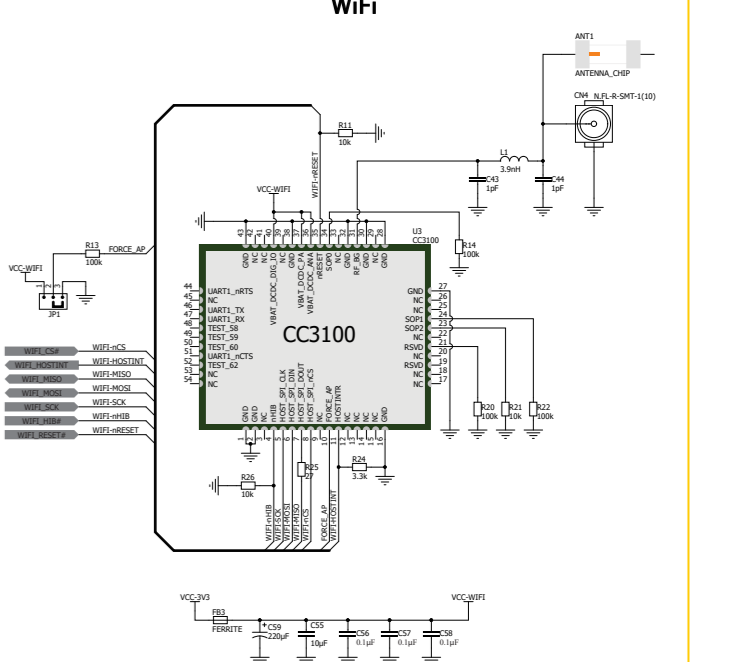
WiFi

ANT1
ANTENNA_CHIP
CN4 N_FL-R-SMT-1(10)

R11
10k
WIFI-nRESET

L1
3.9nH
C43
1pF
C44
1pF

VCC-WIFI

43 42 41 40 39 38 37 36 35 34 33 32 31 30 29 28
U3
CC3100
R14
100k

GND NC NC VBAT_DCDC_DIG_IO NC NC VBAT_DCDC_PA VBAT_DCDC_ANA nRESET SOP0 NC NC RF_BG GND NC GND

R13
100k
FORCE_AP
VCC-WIFI
JP1

44 UART1_nRTS
45 NC
46 NC
47 UART1_TX
48 UART1_RX
49 TEST_58
50 TEST_59
51 TEST_60
52 UART1_nCTS
53 TEST_62
54 NC
NC

CC3100

27 GND
26 NC
25 NC
24 SOP1
23 SOP2
22 NC
21 RSVD
20 NC
19 NC
18 RSVD
17 NC
NC

WIFI_CS# WIFI-nCS
WIFI_HOSTINT WIFI-HOSTINT
WIFI_MISO WIFI-MISO
WIFI_MOSI WIFI-MOSI
WIFI_SCK WIFI-SCK
WIFI_HIB# WIFI-nHIB
WIFI_RESET# WIFI-nRESET

R20
100k
R21
10k
R22
100k

GND GND NC nHIB HOST_SPI_CLK HOST_SPI_DIN HOST_SPI_DOUT HOST_SPI_nCS NC FORCE_AP HOSTINTR NC NC NC NC GND
1 2 3 4 5 6 7 8 9 10 11 12 13 14 15 16

R25
2.7
R24
3.3k
R26
10k

WIFI-nHIB
WIFI-SCK
WIFI-MOSI
WIFI-MISO
WIFI-nCS
FORCE_AP
WIFI-HOSTINT

VCC-3V3
FB3
FERRITE
C59
220µF
C55
10µF
C56
0.1µF
C57
0.1µF
C58
0.1µF
VCC-WIFI